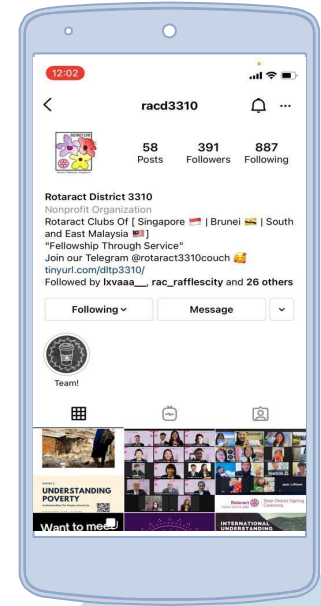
12:02

racd3310

58
Posts

391
Followers

887
Following

Rotaract District 3310
Nonprofit Organization
Rotaract Clubs Of [ Singapore 🇸🇬 | Brunei 🇧🇳 | South and East Malaysia 🇲🇾 ]
"Fellowship Through Service"
Join our Telegram @rotaract3310couch 🥰
tinyurl.com/dltp3310/
Followed by lxvaaa__, rac_rafflescity and 26 others

Following ⌄

Message

Team!

UNDERSTANDING POVERTY

Want to mee

Rotaract

INTERNATIONAL UNDERSTANDING